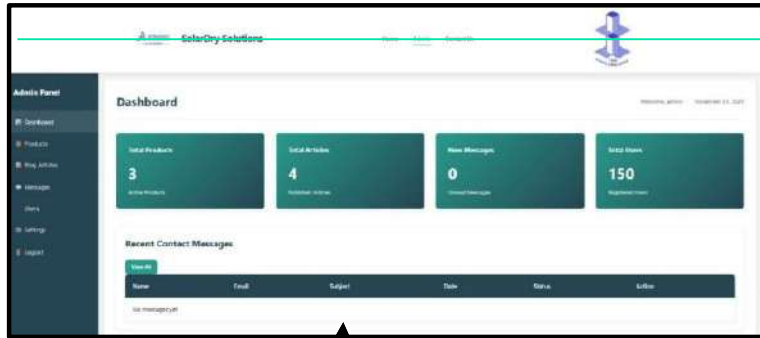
SolarDry Solutions

Home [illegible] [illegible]

Admin Panel

Dashboard
Products
Blog Articles
Messages
Users
Settings
Logout

Dashboard

Welcome, admin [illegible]

Total Products
3
Active Products

Total Articles
4
Published Articles

New Messages
0
Unread Messages

Total Users
150
Registered Users

Recent Contact Messages

View All

| Name | Email | Subject | Date | Status | Action |
|---|---|---|---|---|---|
| No messages yet | | | | | |